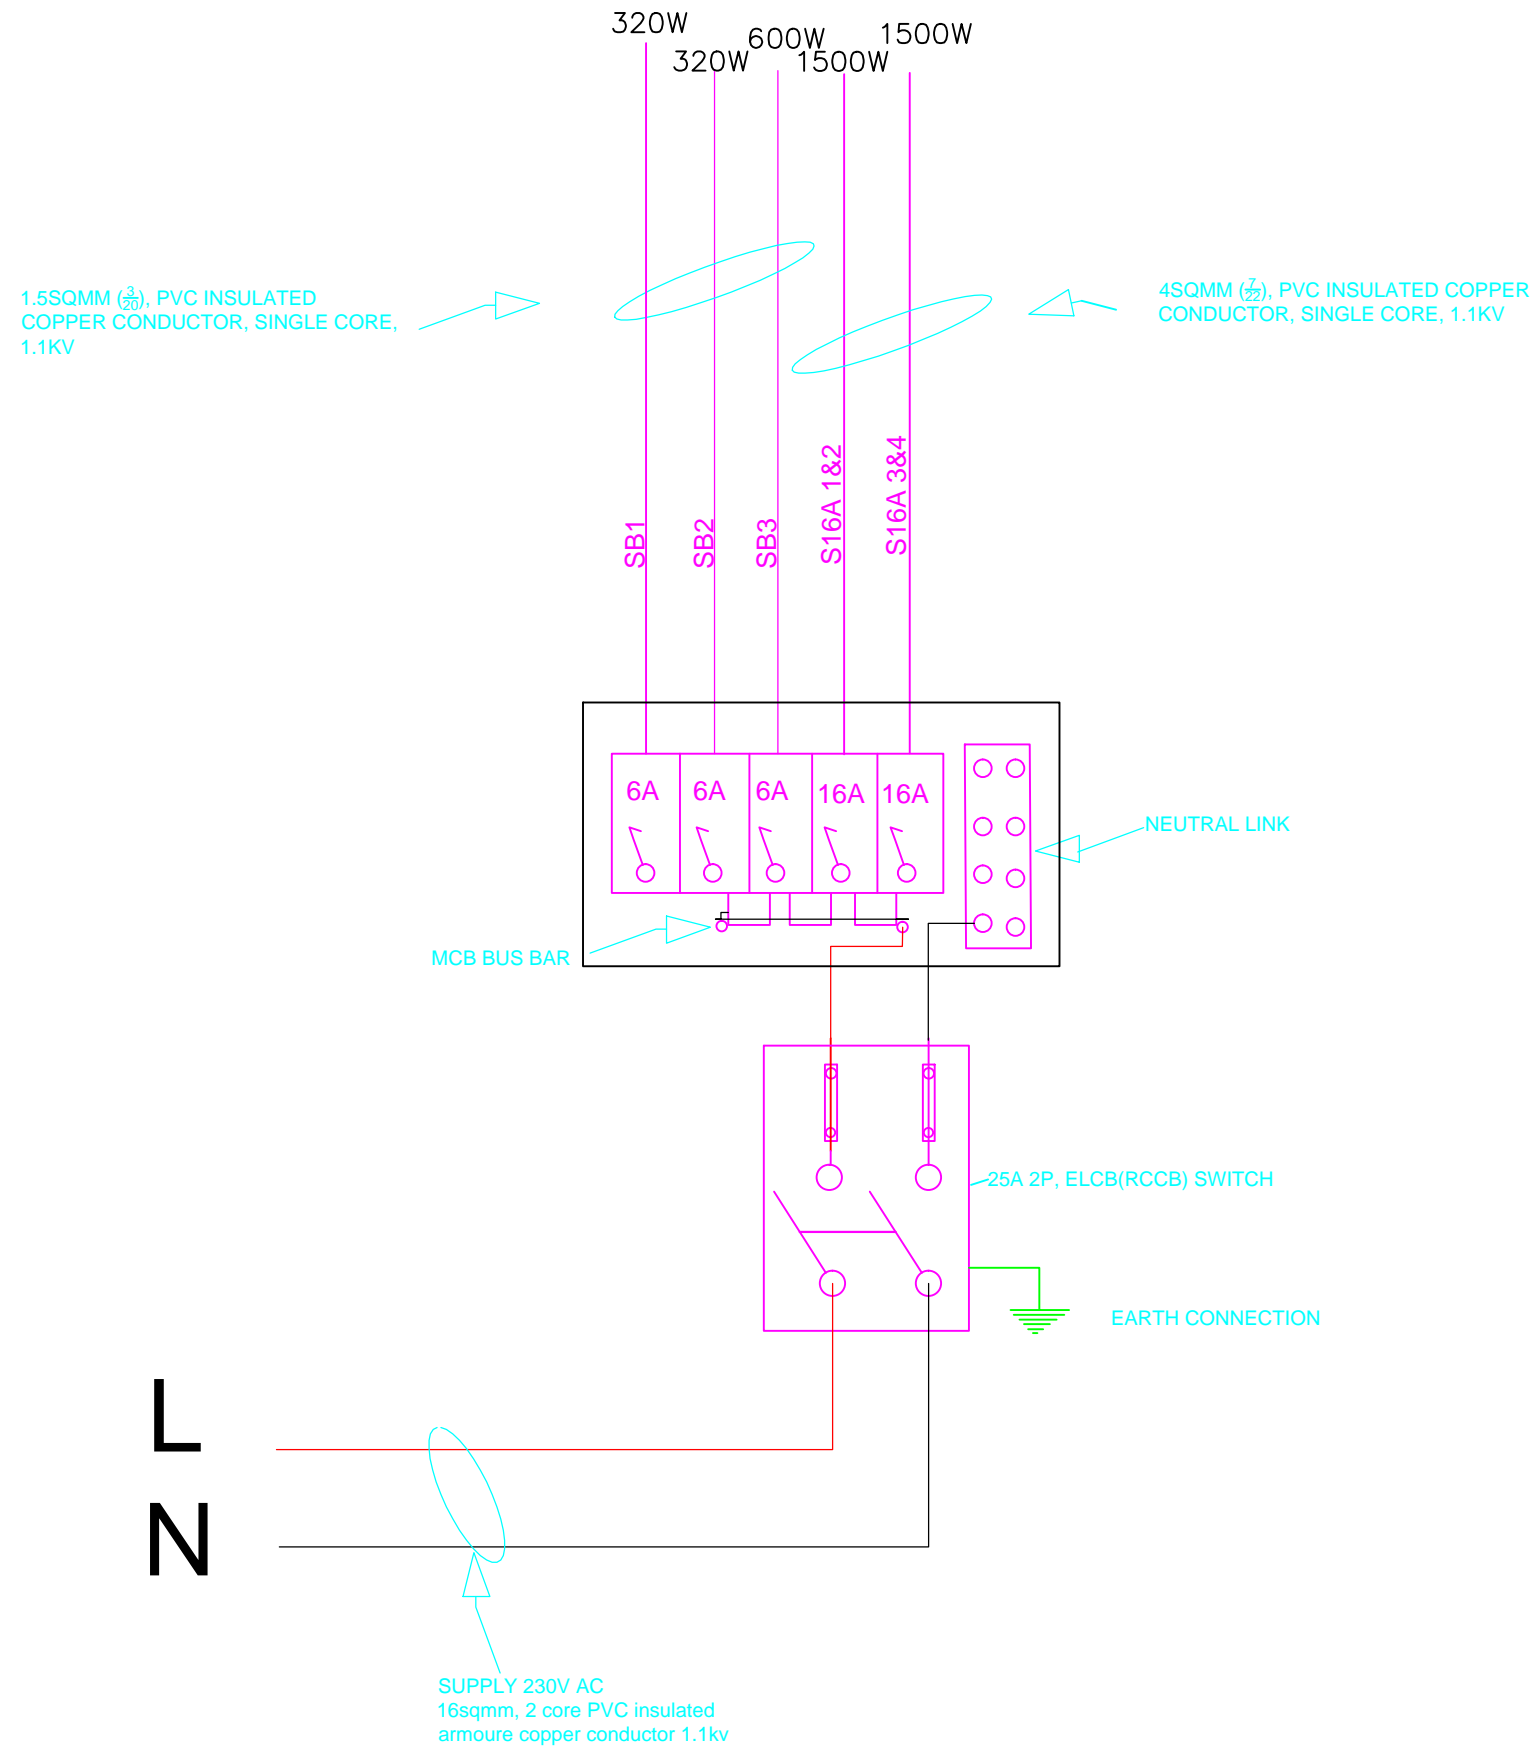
320W
320W
600W
1500W
1500W

1.5SQMM ($\frac{3}{20}$), PVC INSULATED COPPER CONDUCTOR, SINGLE CORE, 1.1KV

4SQMM ($\frac{7}{22}$), PVC INSULATED COPPER CONDUCTOR, SINGLE CORE, 1.1KV

SB1
SB2
SB3
S16A 1&2
S16A 3&4

6A
6A
6A
16A
16A

NEUTRAL LINK

MCB BUS BAR

25A 2P, ELCB(RCCB) SWITCH

EARTH CONNECTION

L
N

SUPPLY 230V AC
16sqmm, 2 core PVC insulated
armoure copper conductor 1.1kv